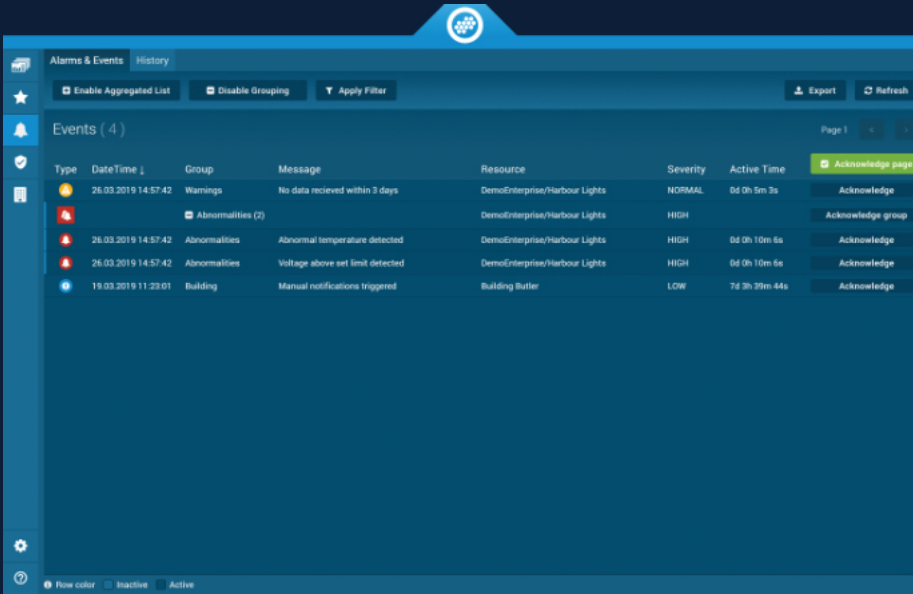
Alarms & Events History

Enable Aggregated List Disable Grouping Apply Filter Export Refresh

Events ( 4 )

Page 1

| Type | DateTime ↓ | Group | Message | Resource | Severity | Active Time | Acknowledge page |
|---|---|---|---|---|---|---|---|
| | 26.03.2019 14:57:42 | Warnings | No data recieved within 3 days | DemoEnterprise/Harbour Lights | NORMAL | 0d 0h 5m 3s | Acknowledge |
| | | Abnormalities (2) | | DemoEnterprise/Harbour Lights | HIGH | | Acknowledge group |
| | 26.03.2019 14:57:42 | Abnormalities | Abnormal temperature detected | DemoEnterprise/Harbour Lights | HIGH | 0d 0h 10m 6s | Acknowledge |
| | 26.03.2019 14:57:42 | Abnormalities | Voltage above set limit detected | DemoEnterprise/Harbour Lights | HIGH | 0d 0h 10m 6s | Acknowledge |
| | 19.03.2019 11:23:01 | Building | Manual notifications triggered | Building Butler | LOW | 7d 3h 39m 44s | Acknowledge |

Row color Inactive Active